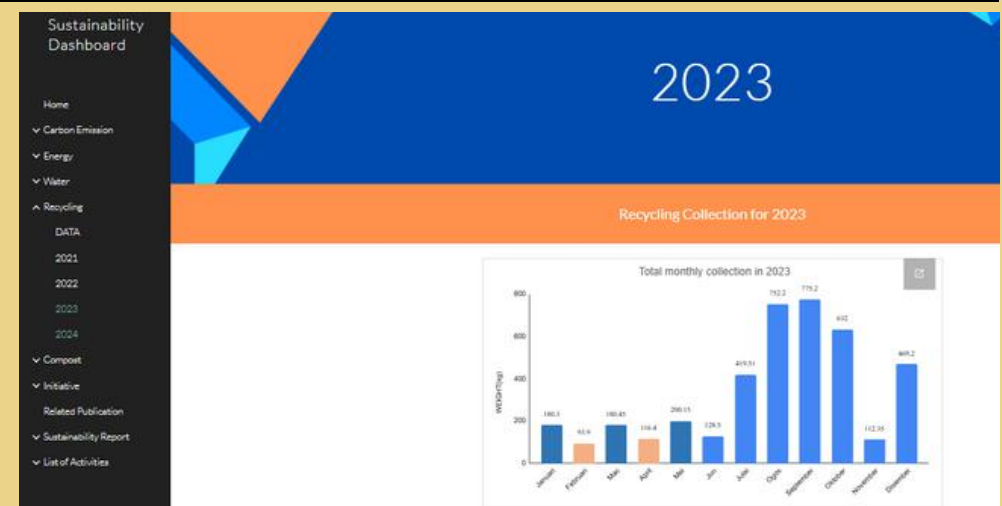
Sustainability Dashboard

Home
Carbon Emission
Energy
Water
Recycling
DATA
2021
2022
2023
2024
Compost
Initiative
Related Publication
Sustainability Report
List of Activities

2023

Recycling Collection for 2023

Total monthly collection in 2023

WEIGHT(kg)

800
600
400
200
0

180.3
93.9
180.45
116.4
200.15
128.5
419.51
752.2
775.2
632
112.35
469.2

Januari
Februari
Mac
April
Mei
Jun
Julai
Ogos
September
Oktober
November
Disember